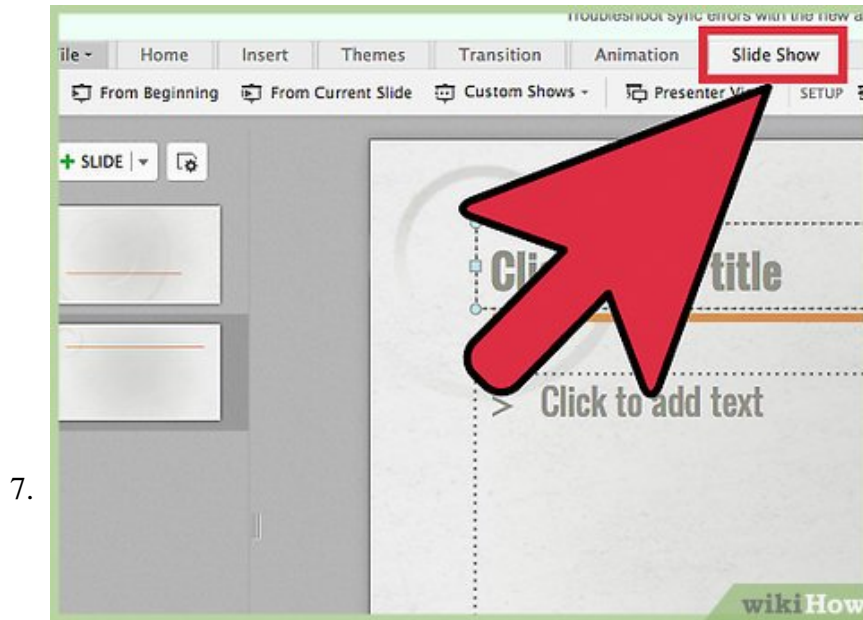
Troubleshoot sync errors with the new a

ile Home Insert Themes Transition Animation Slide Show

From Beginning From Current Slide Custom Shows Presenter Vi SETUP

+ SLIDE

Cli title

> Click to add text

7.

wikiHow